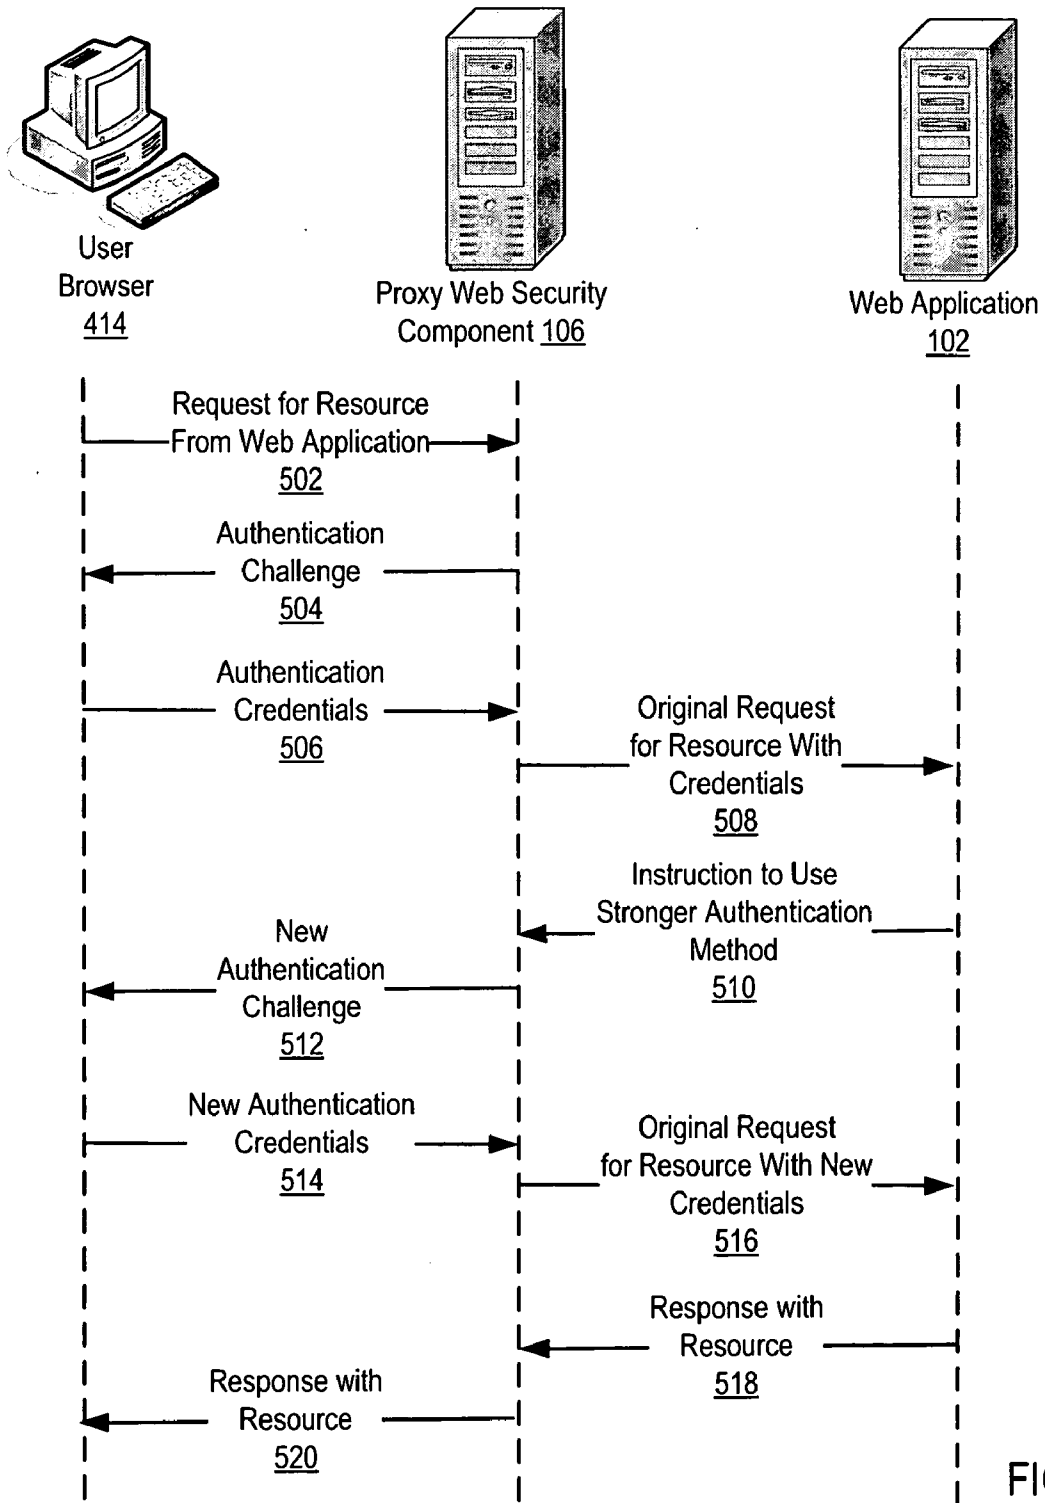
User Browser 414

Proxy Web Security Component 106

Web Application 102

Request for Resource From Web Application 502

Authentication Challenge 504

Authentication Credentials 506

Original Request for Resource With Credentials 508

Instruction to Use Stronger Authentication Method 510

New Authentication Challenge 512

New Authentication Credentials 514

Original Request for Resource With New Credentials 516

Response with Resource 518

Response with Resource 520

FI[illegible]